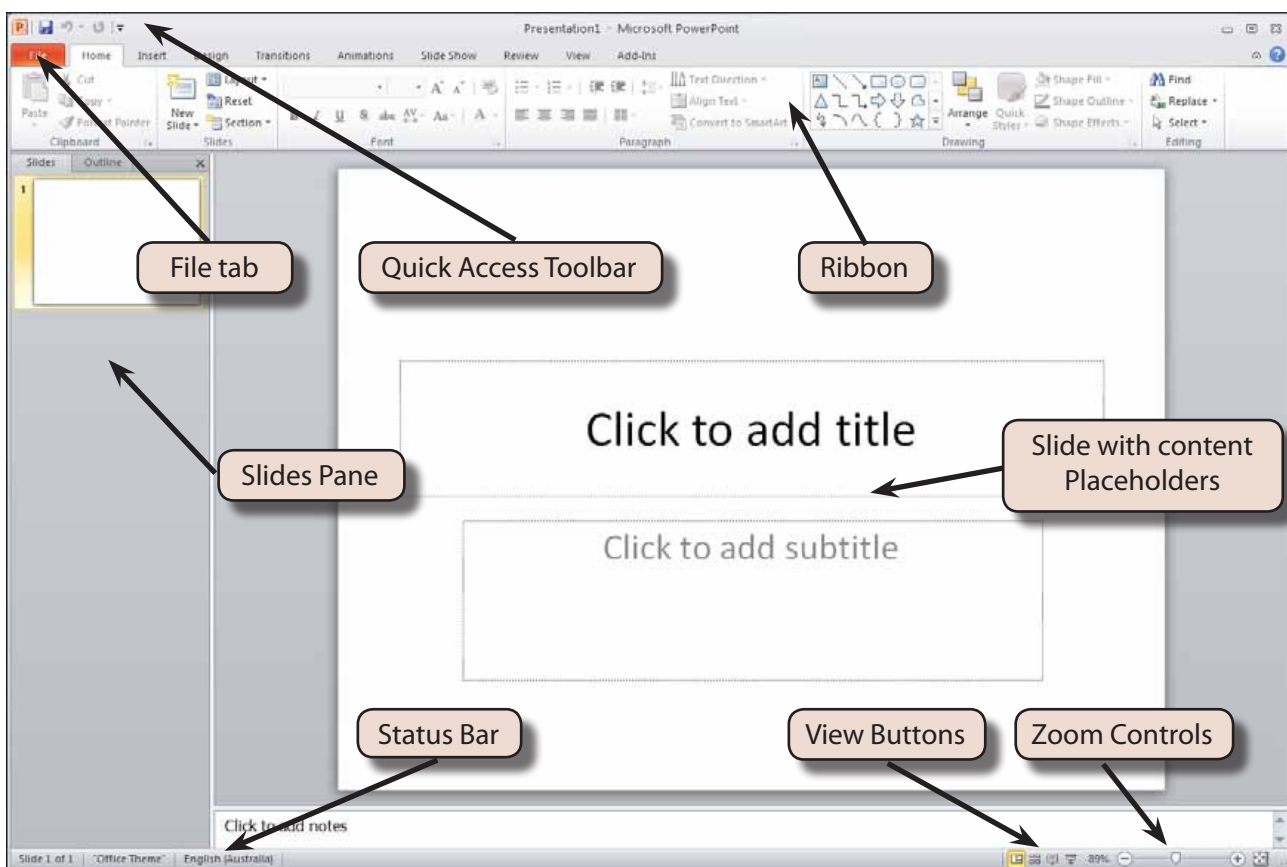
Presentation1 - Microsoft PowerPoint

File | Home | Insert | Design | Transitions | Animations | Slide Show | Review | View | Add-Ins

Paste | Cut | Copy | Format Painter | Clipboard
New Slide | Layout | Reset | Section | Slides
Font
Text Direction | Align Text | Convert to SmartArt | Paragraph
Arrange | Quick Styles | Shape Fill | Shape Outline | Shape Effects | Drawing
Find | Replace | Select | Editing

Slides | Outline

1

File tab

Quick Access Toolbar

Ribbon

Click to add title

Slide with content Placeholders

Slides Pane

Click to add subtitle

Status Bar

View Buttons

Zoom Controls

Click to add notes

Slide 1 of 1 | "Office Theme" | English (Australia) | 89%